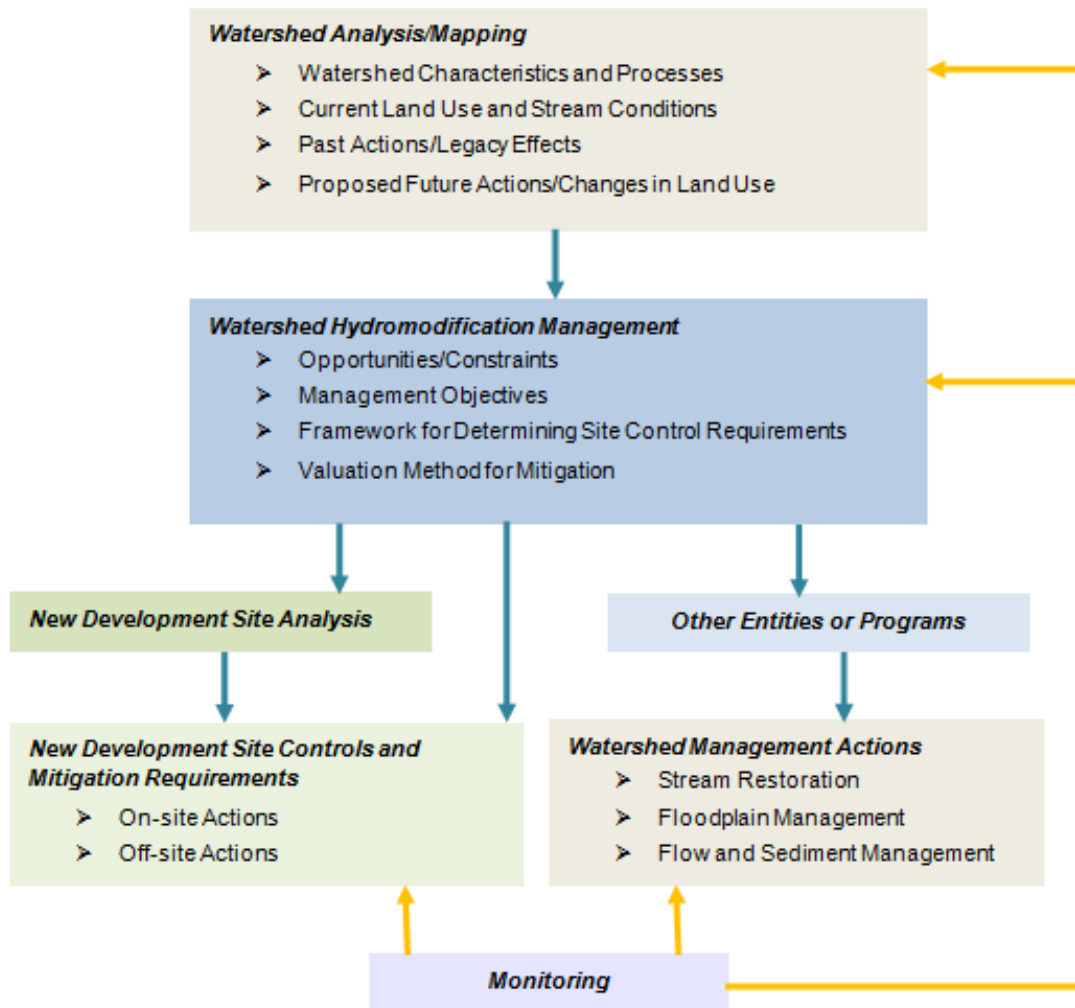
Watershed Analysis/Mapping

➤ Watershed Characteristics and Processes
➤ Current Land Use and Stream Conditions
➤ Past Actions/Legacy Effects
➤ Proposed Future Actions/Changes in Land Use

Watershed Hydromodification Management

➤ Opportunities/Constraints
➤ Management Objectives
➤ Framework for Determining Site Control Requirements
➤ Valuation Method for Mitigation

New Development Site Analysis

Other Entities or Programs

New Development Site Controls and Mitigation Requirements

➤ On-site Actions
➤ Off-site Actions

Watershed Management Actions

➤ Stream Restoration
➤ Floodplain Management
➤ Flow and Sediment Management

Monitoring